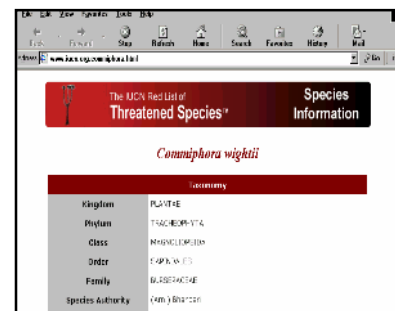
File Edit View Favorites Tools Help

Back Forward Stop Refresh Home Search Favorites History Mail

Address www.iucn.org/commiphora.html

Go

The IUCN Red List of Threatened Species™

Species Information

Commiphora wightii

Taxonomy

| | |
|---|---|
| Kingdom | PLANTAE |
| Phylum | TRACHEOPHYTA |
| Class | MAGNOLIOPSIDA |
| Order | SAPINDALES |
| Family | BURSERACEAE |
| Species Authority | (Arn.) Bhandari |